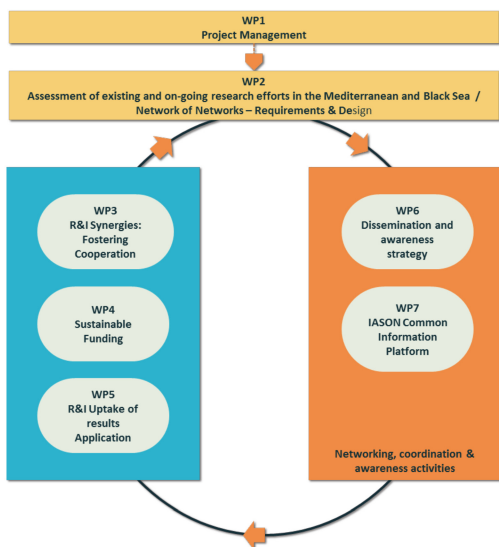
WP1
Project Management

WP2
Assessment of existing and on-going research efforts in the Mediterranean and Black Sea /
Network of Networks – Requirements & Design

WP3
R&I Synergies:
Fostering
Cooperation

WP4
Sustainable
Funding

WP5
R&I Uptake of
results
Application

WP6
Dissemination and
awareness
strategy

WP7
IASON Common
Information
Platform

Networking, coordination &
awareness activities